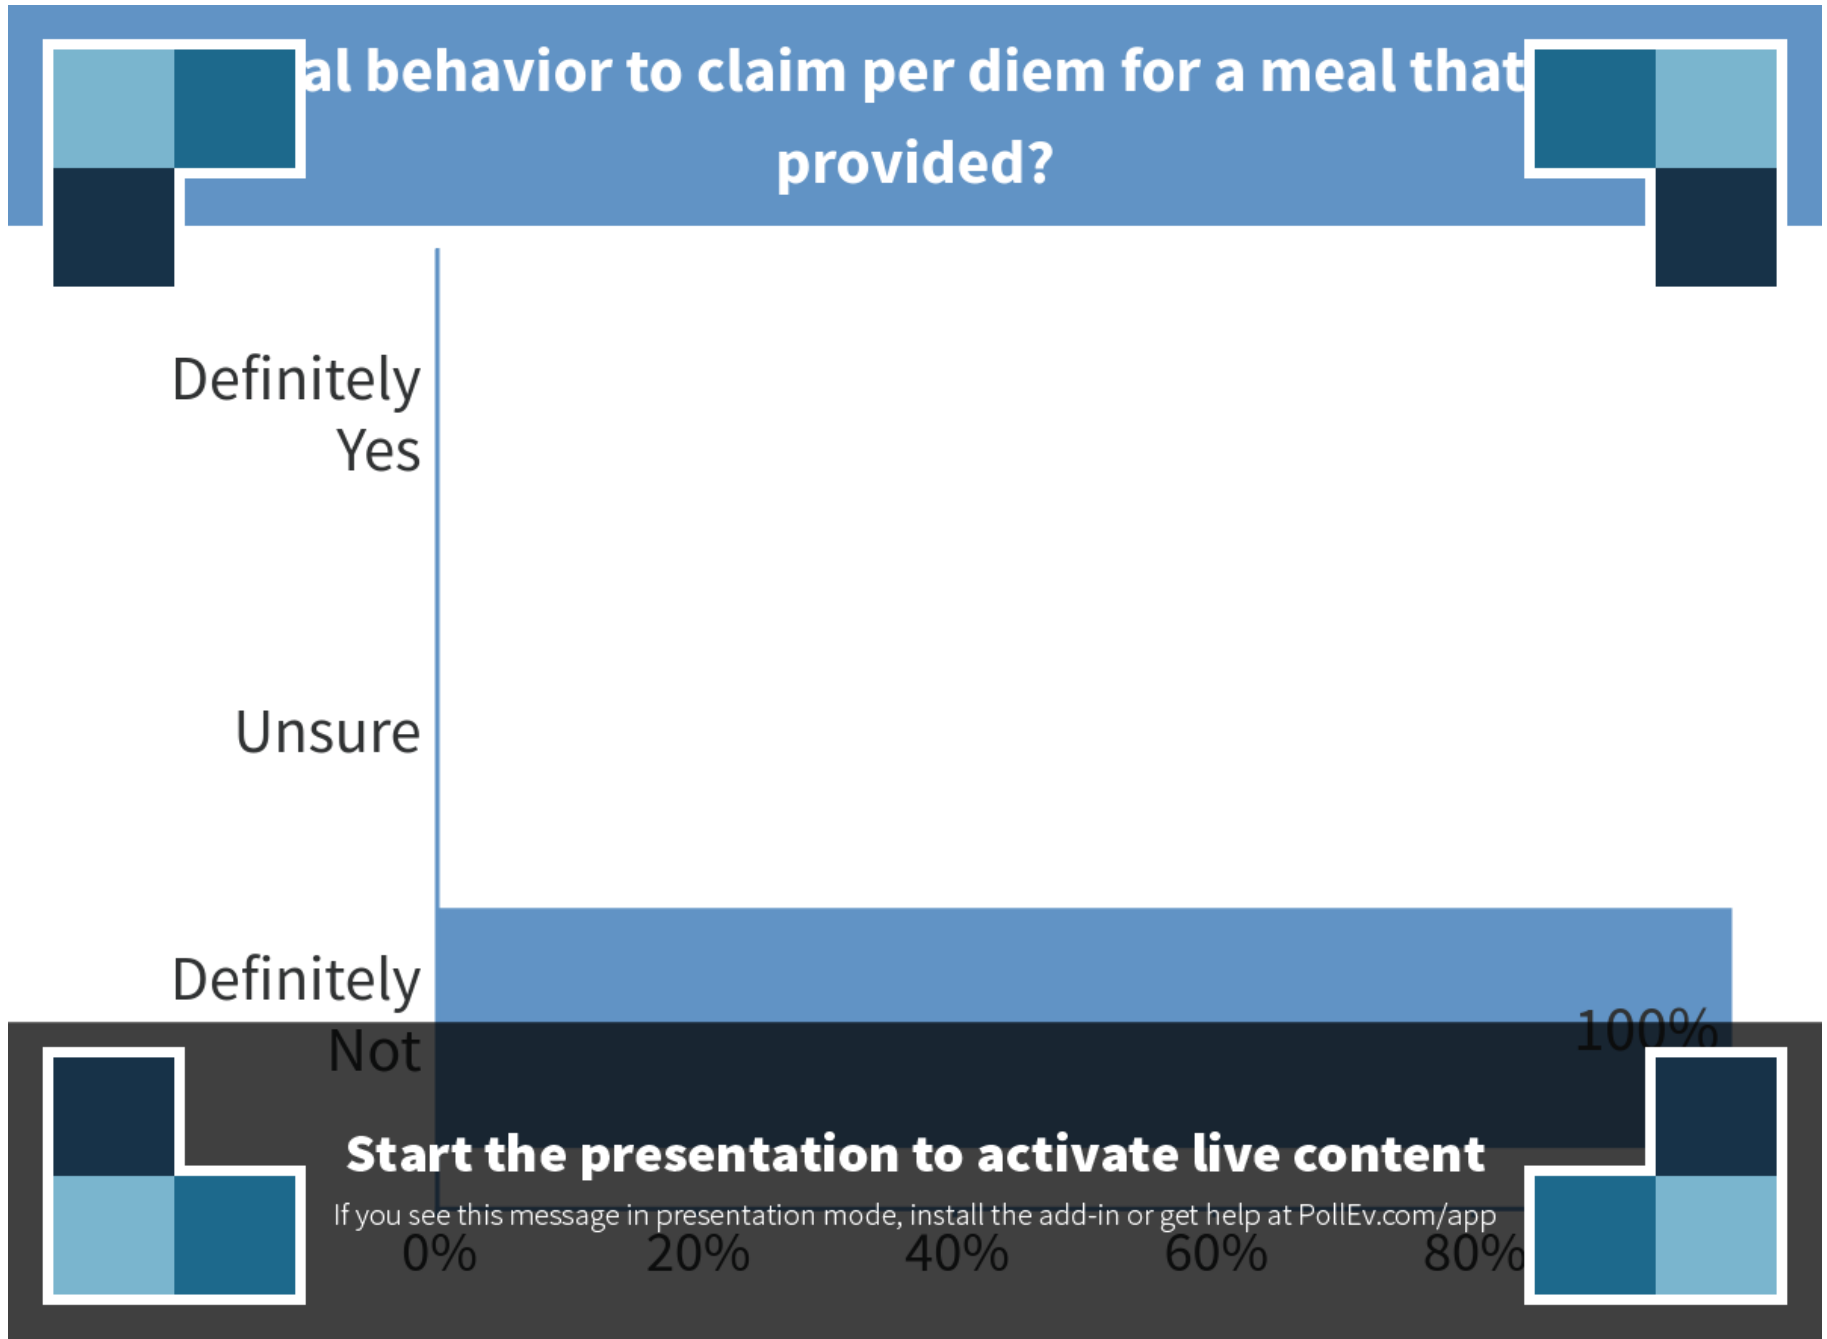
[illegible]al behavior to claim per diem for a meal that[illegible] provided?

Definitely Yes

Unsure

Definitely Not

100%

Start the presentation to activate live content

If you see this message in presentation mode, install the add-in or get help at PollEv.com/app

0%
20%
40%
60%
80%